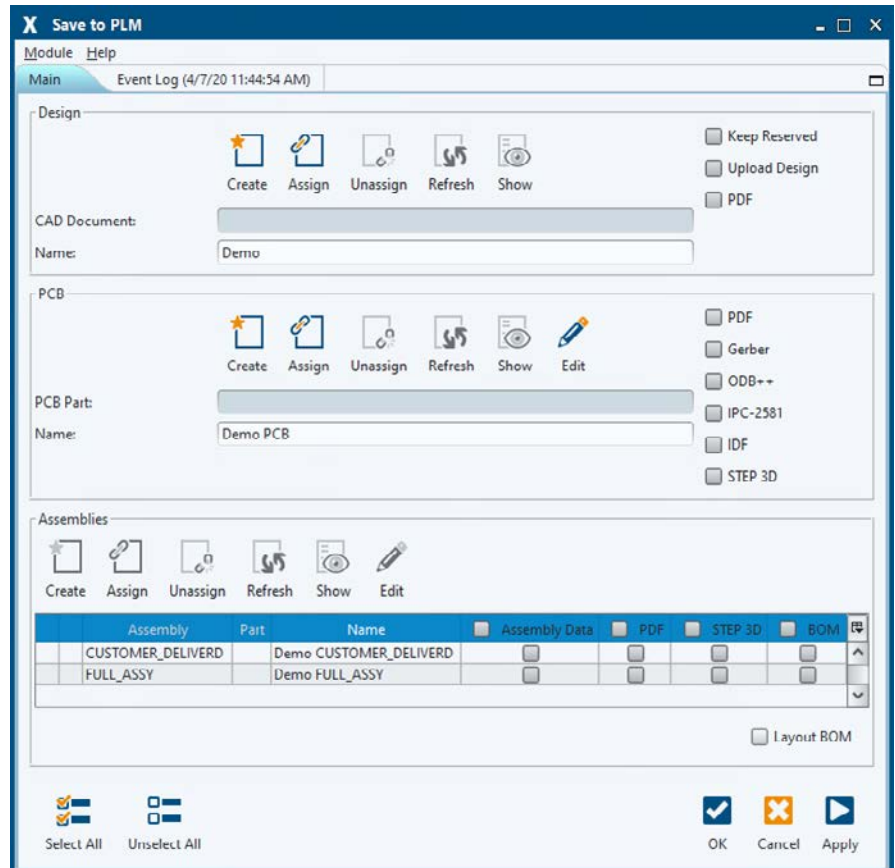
X Save to PLM

Module Help

Main | Event Log (4/7/20 11:44:54 AM)

Design

Create Assign Unassign Refresh Show

Keep Reserved
Upload Design
PDF

CAD Document:
Name: Demo

PCB

Create Assign Unassign Refresh Show Edit

PDF
Gerber
ODB++
IPC-2581
IDF
STEP 3D

PCB Part:
Name: Demo PCB

Assemblies

Create Assign Unassign Refresh Show Edit

| | Assembly | Part | Name | Assembly Data | PDF | STEP 3D | BOM |
|---|---|---|---|---|---|---|---|
| | CUSTOMER_DELIVERD | | Demo CUSTOMER_DELIVERD | | | | |
| | FULL_ASSY | | Demo FULL_ASSY | | | | |

Layout BOM

Select All Unselect All

OK Cancel Apply